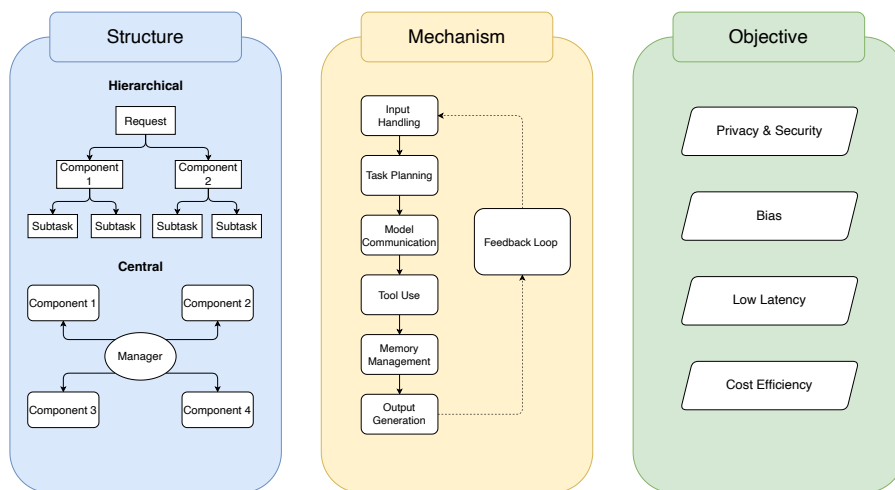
Structure

Hierarchical

Request

Component 1

Component 2

Subtask

Subtask

Subtask

Subtask

Central

Component 1

Component 2

Manager

Component 3

Component 4

Mechanism

Input Handling

Task Planning

Model Communication

Tool Use

Memory Management

Output Generation

Feedback Loop

Objective

Privacy & Security

Bias

Low Latency

Cost Efficiency